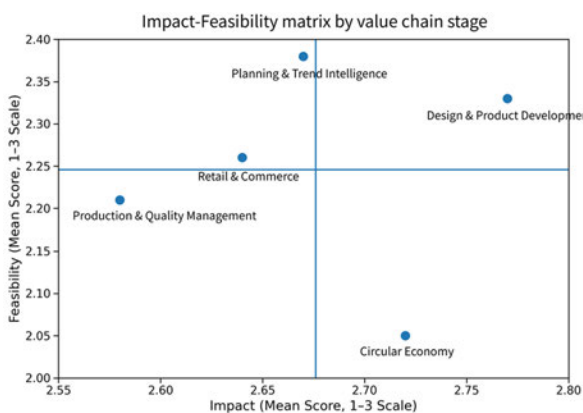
Impact-Feasibility matrix by value chain stage

Feasibility (Mean Score, 1–3 Scale)

2.40
2.35
2.30
2.25
2.20
2.15
2.10
2.05
2.00

Planning & Trend Intelligence
Design & Product Developme
Retail & Commerce
Production & Quality Management
Circular Economy

2.55
2.60
2.65
2.70
2.75
2.80

Impact (Mean Score, 1–3 Scale)